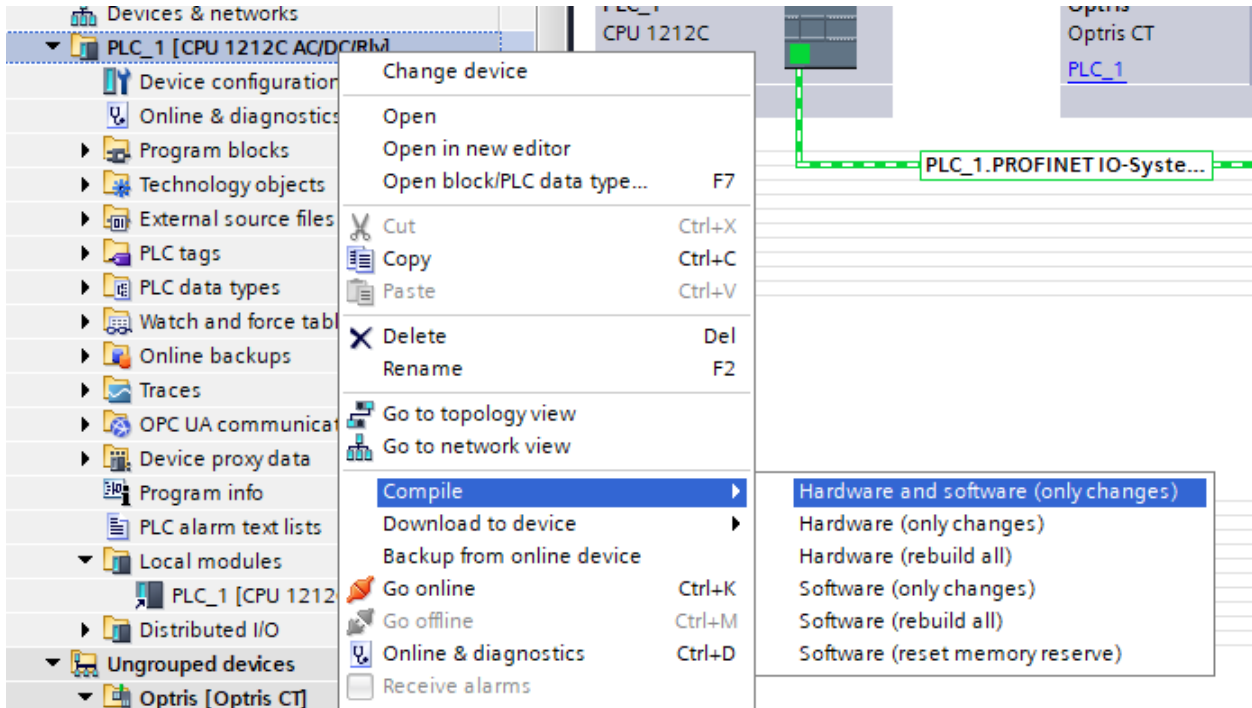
Devices & networks
PLC_1 [CPU 1212C AC/DC/Rly]
Device configuration
Online & diagnostics
Program blocks
Technology objects
External source files
PLC tags
PLC data types
Watch and force tabl
Online backups
Traces
OPC UA communicat
Device proxy data
Program info
PLC alarm text lists
Local modules
PLC_1 [CPU 1212
Distributed I/O
Ungrouped devices
Optris [Optris CT]

PLC_1
CPU 1212C
Optris
Optris CT
PLC_1
PLC_1.PROFINET IO-Syste...

Change device
Open
Open in new editor
Open block/PLC data type... F7
Cut Ctrl+X
Copy Ctrl+C
Paste Ctrl+V
Delete Del
Rename F2
Go to topology view
Go to network view
Compile
Download to device
Backup from online device
Go online Ctrl+K
Go offline Ctrl+M
Online & diagnostics Ctrl+D
Receive alarms

Hardware and software (only changes)
Hardware (only changes)
Hardware (rebuild all)
Software (only changes)
Software (rebuild all)
Software (reset memory reserve)